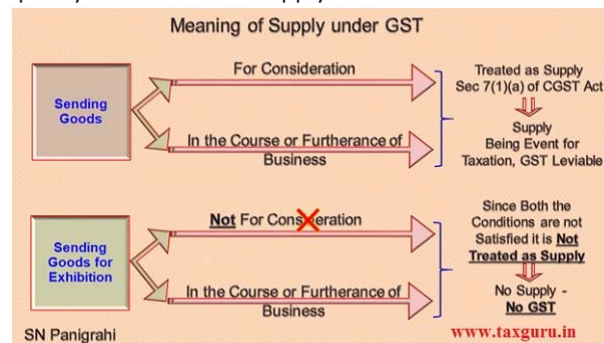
Meaning of Supply under GST

Sending Goods

For Consideration

In the Course or Furtherance of Business

Treated as Supply Sec 7(1)(a) of CGST Act

Supply Being Event for Taxation, GST Leviable

Sending Goods for Exhibition

Not For Cons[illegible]eration

In the Course or Furtherance of Business

Since Both the Conditions are not Satisfied it is Not Treated as Supply

No Supply - No GST

SN Panigrahi

www.taxguru.in